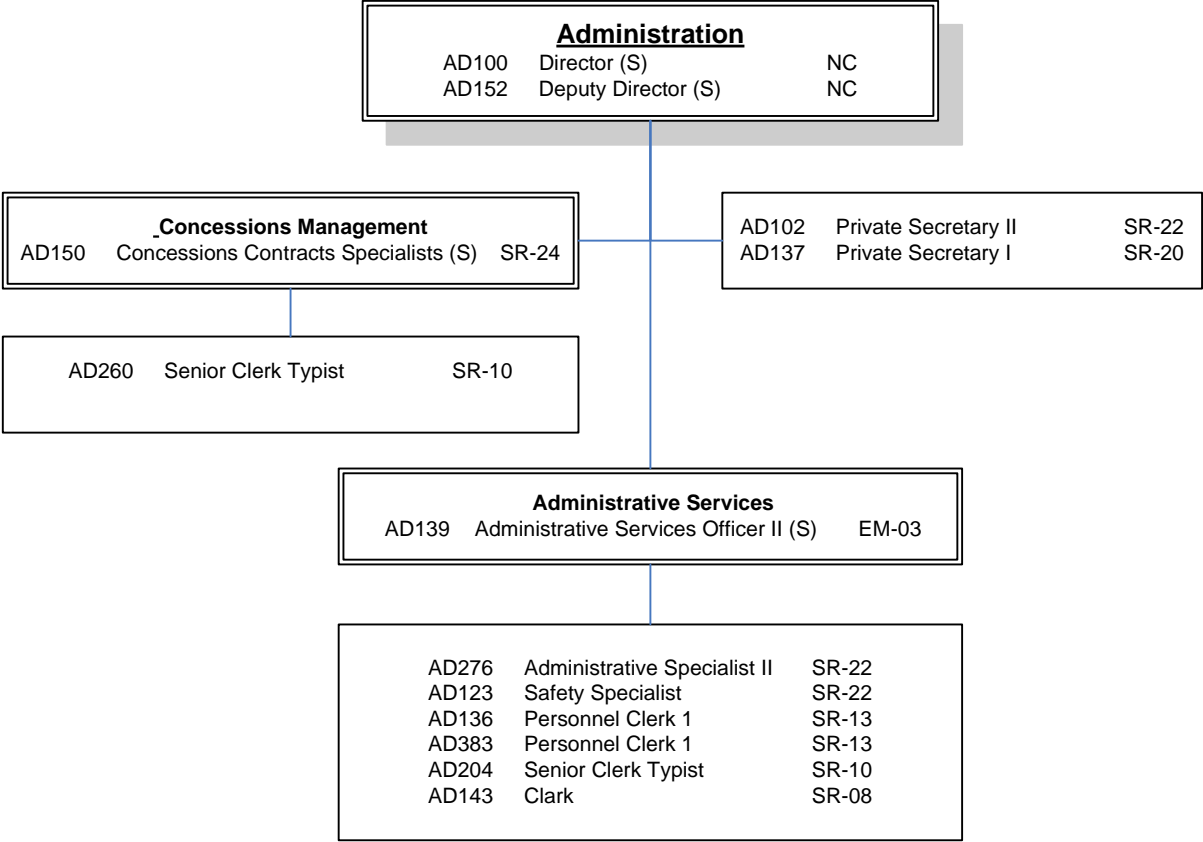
Administration
AD100 Director (S) NC
AD152 Deputy Director (S) NC

Concessions Management
AD150 Concessions Contracts Specialists (S) SR-24

AD102 Private Secretary II SR-22
AD137 Private Secretary I SR-20

AD260 Senior Clerk Typist SR-10

Administrative Services
AD139 Administrative Services Officer II (S) EM-03

AD276 Administrative Specialist II SR-22
AD123 Safety Specialist SR-22
AD136 Personnel Clerk 1 SR-13
AD383 Personnel Clerk 1 SR-13
AD204 Senior Clerk Typist SR-10
AD143 Clark SR-08